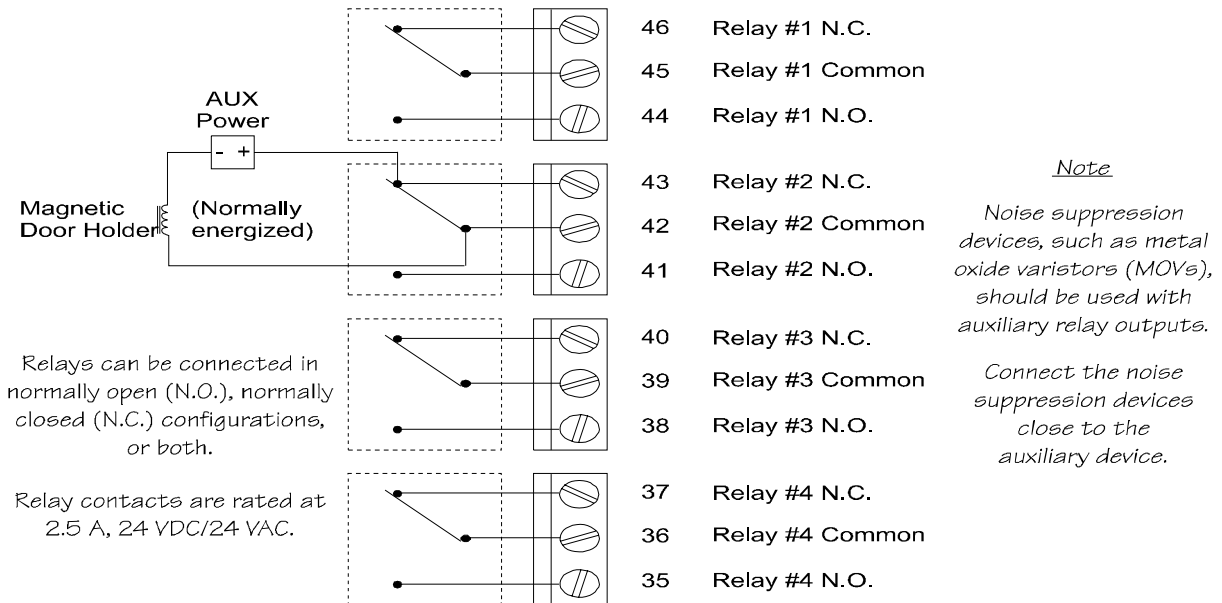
AUX Power

- +

Magnetic Door Holder

(Normally energized)

46 Relay #1 N.C.

45 Relay #1 Common

44 Relay #1 N.O.

43 Relay #2 N.C.

42 Relay #2 Common

41 Relay #2 N.O.

40 Relay #3 N.C.

39 Relay #3 Common

38 Relay #3 N.O.

37 Relay #4 N.C.

36 Relay #4 Common

35 Relay #4 N.O.

Relays can be connected in normally open (N.O.), normally closed (N.C.) configurations, or both.

Relay contacts are rated at 2.5 A, 24 VDC/24 VAC.

Note

Noise suppression devices, such as metal oxide varistors (MOVs), should be used with auxiliary relay outputs.

Connect the noise suppression devices close to the auxiliary device.